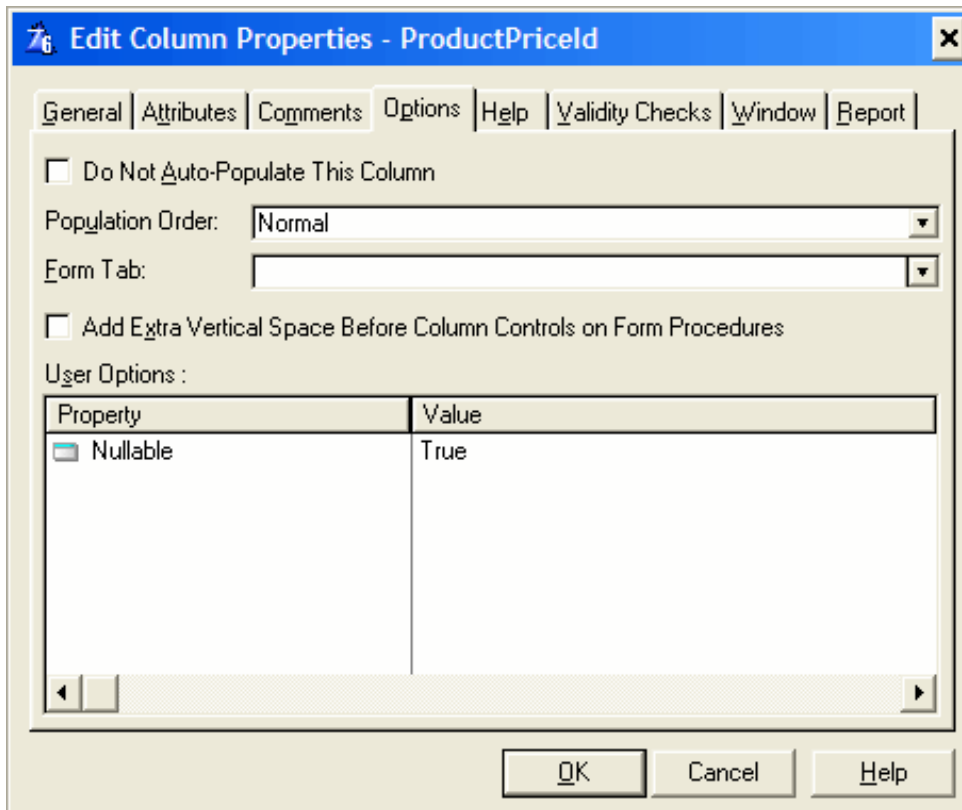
Edit Column Properties - ProductPriceId

General | Attributes | Comments | Options | Help | Validity Checks | Window | Report

Do Not Auto-Populate This Column

Population Order: Normal

Form Tab:

Add Extra Vertical Space Before Column Controls on Form Procedures

User Options :

| Property | Value |
|---|---|
| Nullable | True |

OK Cancel Help